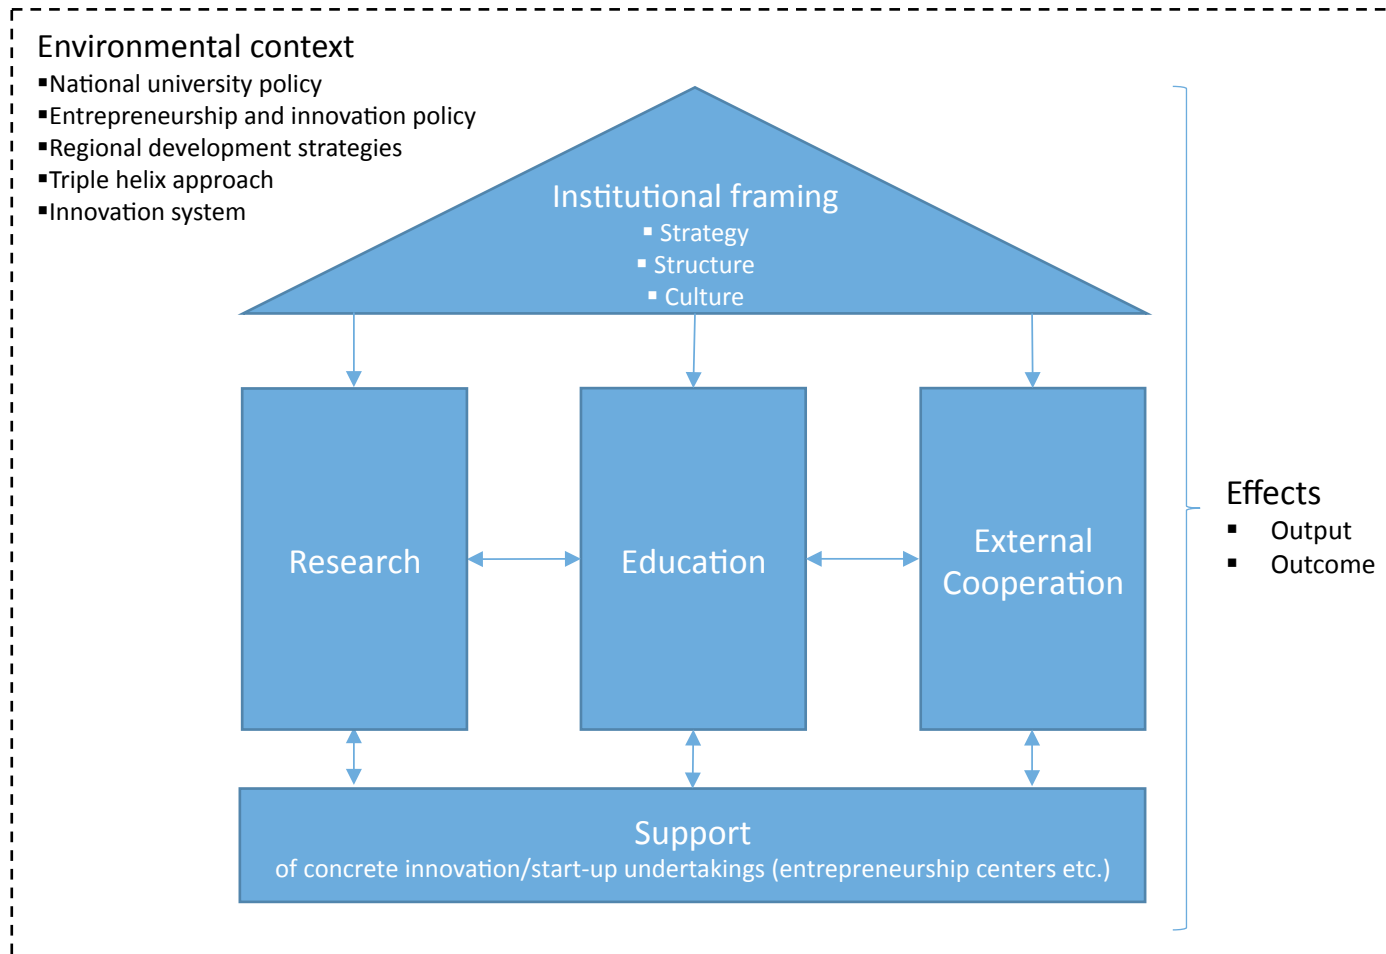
Environmental context
▪National university policy
▪Entrepreneurship and innovation policy
▪Regional development strategies
▪Triple helix approach
▪Innovation system

Institutional framing
▪ Strategy
▪ Structure
▪ Culture

Research

Education

External Cooperation

Support
of concrete innovation/start-up undertakings (entrepreneurship centers etc.)

Effects
▪ Output
▪ Outcome